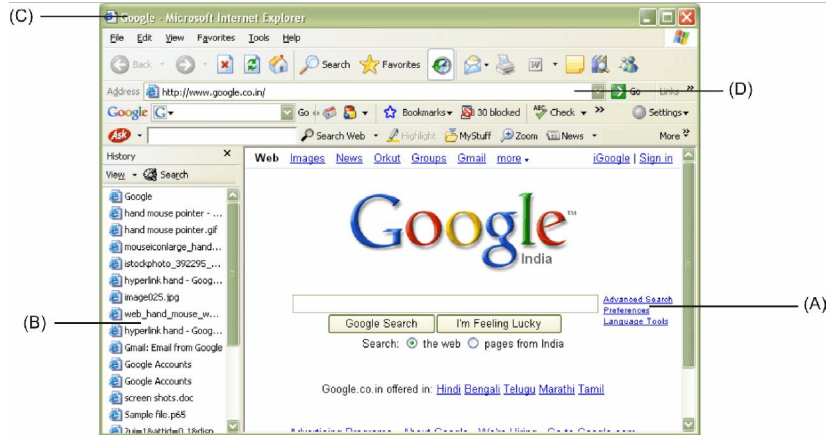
(C)

Google - Microsoft Internet Explorer

File Edit View Favorites Tools Help

Back Search Favorites

Address http://www.google.co.in/ Go Links »

(D)

Google G- Go Bookmarks 30 blocked Check » Settings

Ask Search Web Highlight MyStuff Zoom News More »

History ×
View Search

Google
hand mouse pointer - ...
hand mouse pointer.gif
mouseiconlarge_hand...
istockphoto_392295_...
hyperlink hand - Goog...
image025.jpg
web_hand_mouse_w...
hyperlink hand - Goog...
Gmail: Email from Google
Google Accounts
Google Accounts
screen shots.doc
Sample file.p65
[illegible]

(B)

Web Images News Orkut Groups Gmail more iGoogle | Sign in

Google™ India

Advanced Search
Preferences
Language Tools

(A)

Google Search I'm Feeling Lucky

Search: the web pages from India

Google.co.in offered in: Hindi Bengali Telugu Marathi Tamil

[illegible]